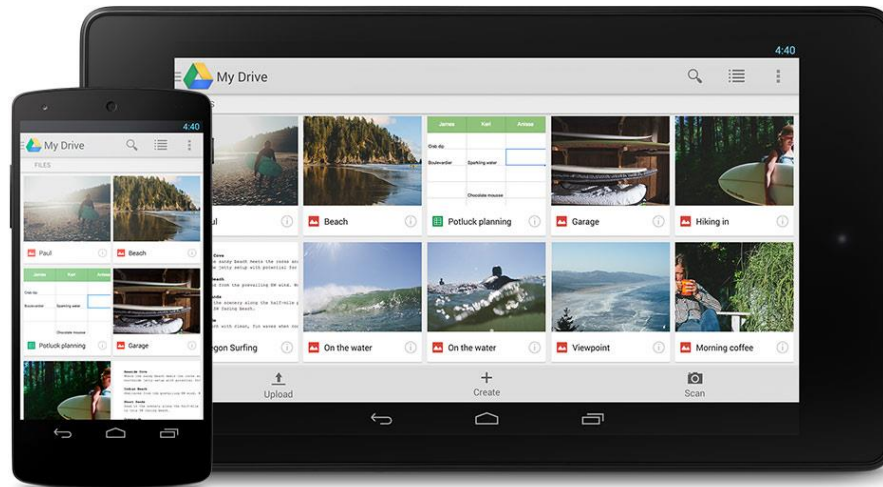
4:40

My Drive

FILES

ul

Beach

James | Kari | Antoine
Crab dip
Boulevardier | Sparkling water
Chocolate mousse

Potluck planning

Garage

Hiking in

gon Surfing

On the water

On the water

Viewpoint

Morning coffee

Upload

Create

Scan

4:40

My Drive

FILES

Paul

Beach

James | Kari | Antoine
Crab dip
Boulevardier | Sparkling water
Chocolate mousse

Potluck planning

Garage